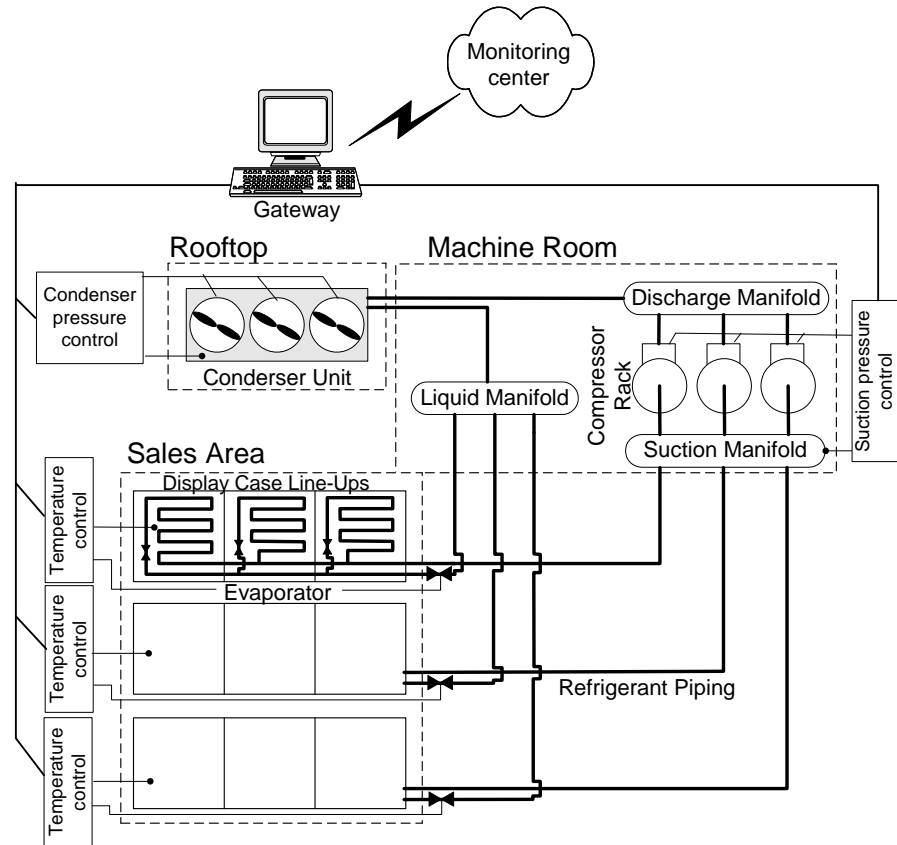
Monitoring center

Gateway

Rooftop

Machine Room

Condenser pressure control

Discharge Manifold

Suction pressure control

Compressor Rack

Conderser Unit

Liquid Manifold

Suction Manifold

Sales Area

Temperature control

Display Case Line-Ups

Evaporator

Temperature control

Refrigerant Piping

Temperature control